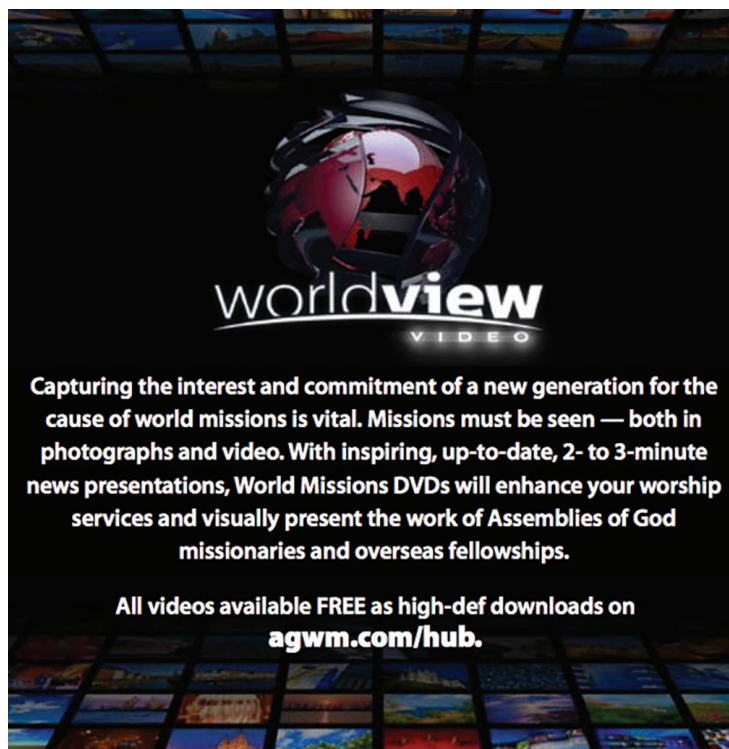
worldview
VIDEO

Capturing the interest and commitment of a new generation for the cause of world missions is vital. Missions must be seen — both in photographs and video. With inspiring, up-to-date, 2- to 3-minute news presentations, World Missions DVDs will enhance your worship services and visually present the work of Assemblies of God missionaries and overseas fellowships.

All videos available FREE as high-def downloads on agwm.com/hub.